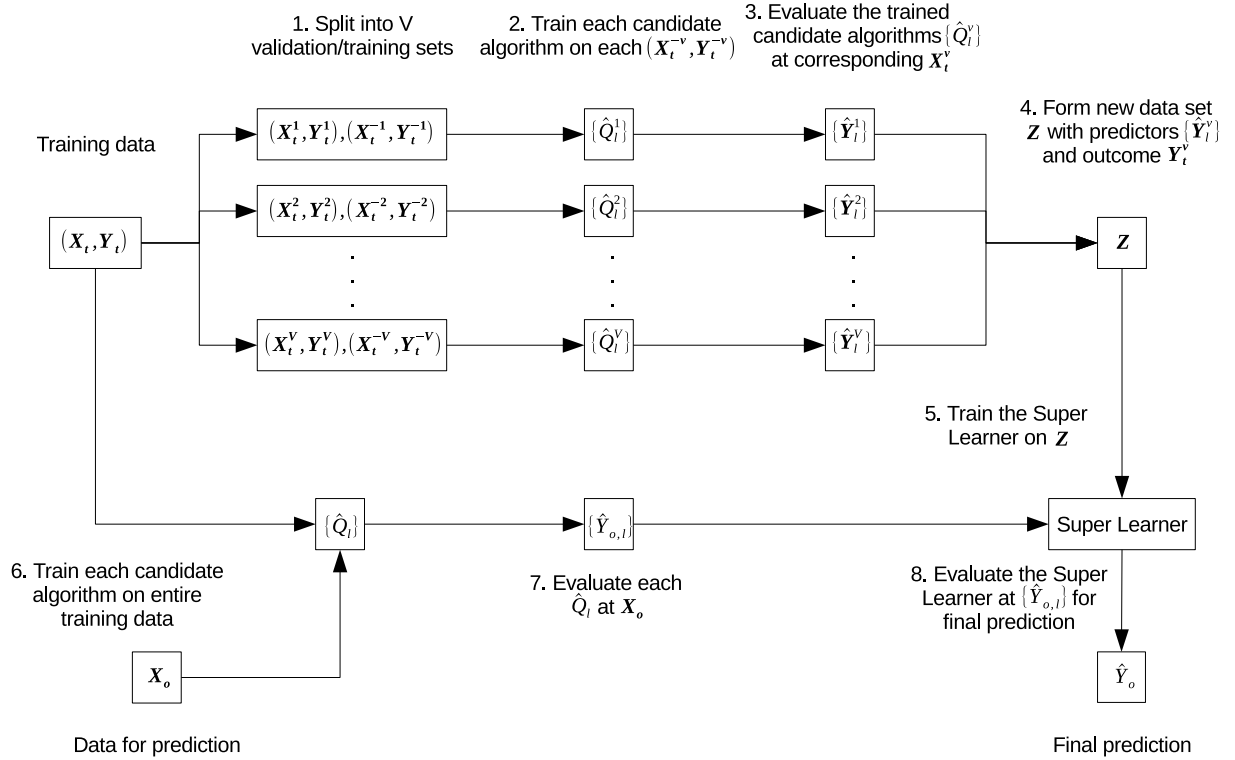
1. Split into V validation/training sets

2. Train each candidate algorithm on each $(X_t^{-v}, Y_t^{-v})$

3. Evaluate the trained candidate algorithms $\{\hat{Q}_l^v\}$ at corresponding $X_t^v$

Training data

4. Form new data set $Z$ with predictors $\{\hat{Y}_l^v\}$ and outcome $Y_t^v$

$(X_t, Y_t)$

$(X_t^1, Y_t^1), (X_t^{-1}, Y_t^{-1})$

$\{\hat{Q}_l^1\}$

$\{\hat{Y}_l^1\}$

$(X_t^2, Y_t^2), (X_t^{-2}, Y_t^{-2})$

$\{\hat{Q}_l^2\}$

$\{\hat{Y}_l^2\}$

$Z$

$(X_t^V, Y_t^V), (X_t^{-V}, Y_t^{-V})$

$\{\hat{Q}_l^V\}$

$\{\hat{Y}_l^V\}$

5. Train the Super Learner on $Z$

$\{\hat{Q}_l\}$

$\{\hat{Y}_{o,l}\}$

Super Learner

6. Train each candidate algorithm on entire training data

7. Evaluate each $\hat{Q}_l$ at $X_o$

8. Evaluate the Super Learner at $\{\hat{Y}_{o,l}\}$ for final prediction

$X_o$

$\hat{Y}_o$

Data for prediction

Final prediction